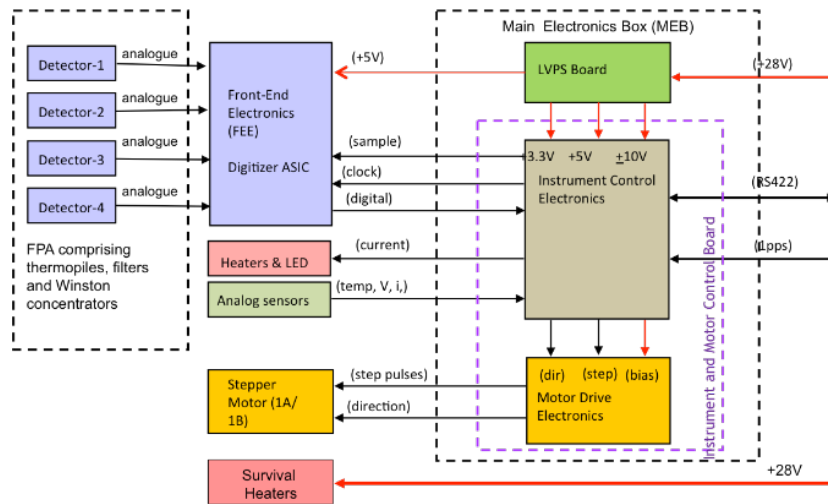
Detector-1
analogue
Detector-2
analogue
Detector-3
analogue
Detector-4
analogue

FPA comprising thermopiles, filters and Winston concentrators

Front-End Electronics (FEE)

Digitizer ASIC

(+5V)
(sample)
(clock)
(digital)

Main Electronics Box (MEB)

LVPS Board
(+28V)

3.3V
+5V
$\pm$10V
Instrument Control Electronics

(RS422)
(1pps)

Heaters & LED
(current)
Analog sensors
(temp, V, i,)

Instrument and Motor Control Board

Stepper Motor (1A/ 1B)
(step pulses)
(direction)

(dir)
(step)
(bias)
Motor Drive Electronics

Survival Heaters
+28V